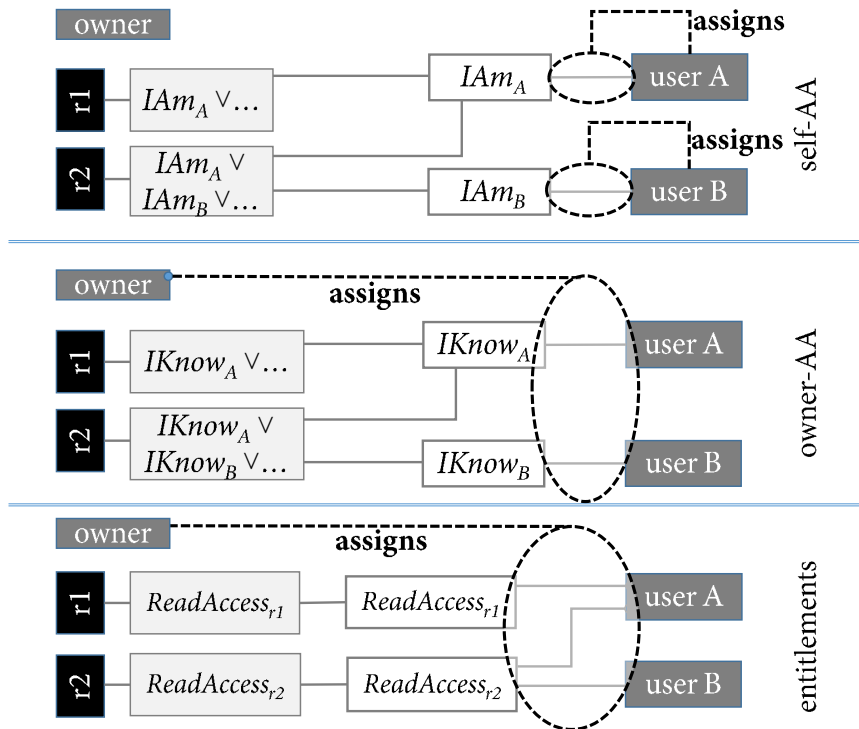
owner

assigns

r1

$IAm_A \vee \ldots$

$IAm_A$

user A

assigns

r2

$IAm_A \vee$ $IAm_B \vee \ldots$

$IAm_B$

user B

self-AA

owner

assigns

r1

$IKnow_A \vee \ldots$

$IKnow_A$

user A

r2

$IKnow_A \vee$ $IKnow_B \vee \ldots$

$IKnow_B$

user B

owner-AA

owner

assigns

r1

$ReadAccess_{r1}$

$ReadAccess_{r1}$

user A

r2

$ReadAccess_{r2}$

$ReadAccess_{r2}$

user B

entitlements